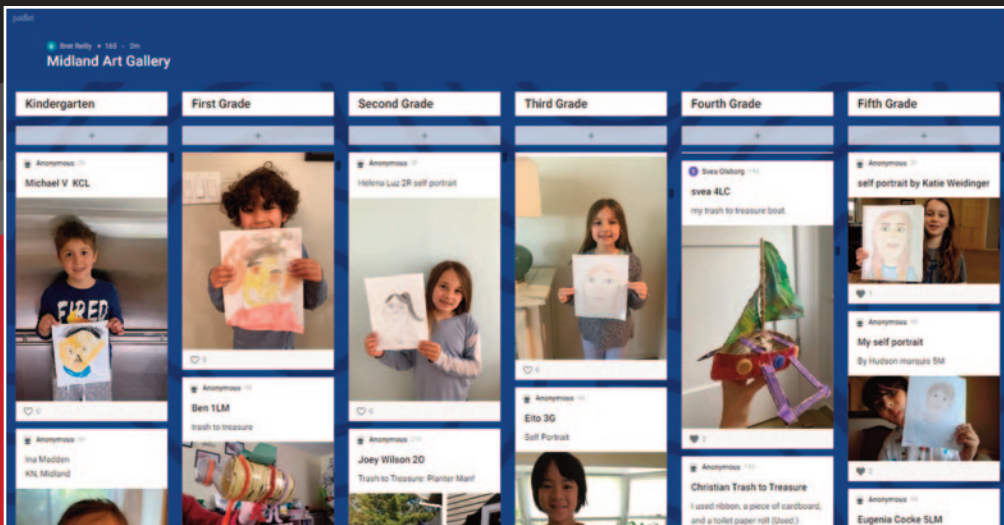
padlet

Bret Reilly • 165 • 2m

Midland Art Gallery

Kindergarten

+

Anonymous

Michael V KCL

FIRED

0

Anonymous

Ina Madden KN, Midland

First Grade

+

0

Anonymous

Ben 1LM

trash to treasure

Second Grade

+

Anonymous

Helena Luz 2R self portrait

0

Anonymous

Joey Wilson 2D

Trash to Treasure: Planter Man!

Third Grade

+

0

Anonymous

Eito 3G

Self Portrait

Fourth Grade

+

Svea Olsborg

svea 4LC

my trash to treasure boat

2

Anonymous

Christian Trash to Treasure

I used ribbon, a piece of cardboard, and a toilet paper roll (Used.)

Fifth Grade

+

Anonymous

self portrait by Katie Weidinger

1

Anonymous

My self portrait

By Hudson murquis 5M

2

Anonymous

Eugenia Cocke 5LM